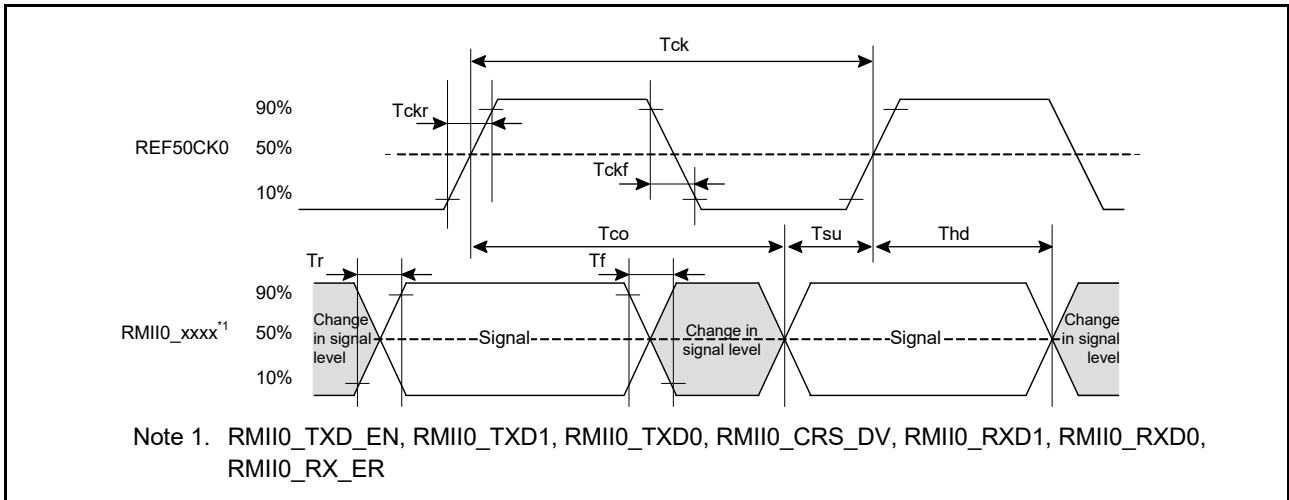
Tck

90%

Tckr

REF50CK0 50%

Tckf

10%

Tco

Tsu

Thd

Tr

Tf

90%

RMII0_xxxx$^{*1}$ 50%

Change in signal level

Signal

Change in signal level

Signal

Change in signal level

10%

Note 1. RMII0_TXD_EN, RMII0_TXD1, RMII0_TXD0, RMII0_CRS_DV, RMII0_RXD1, RMII0_RXD0, RMII0_RX_ER